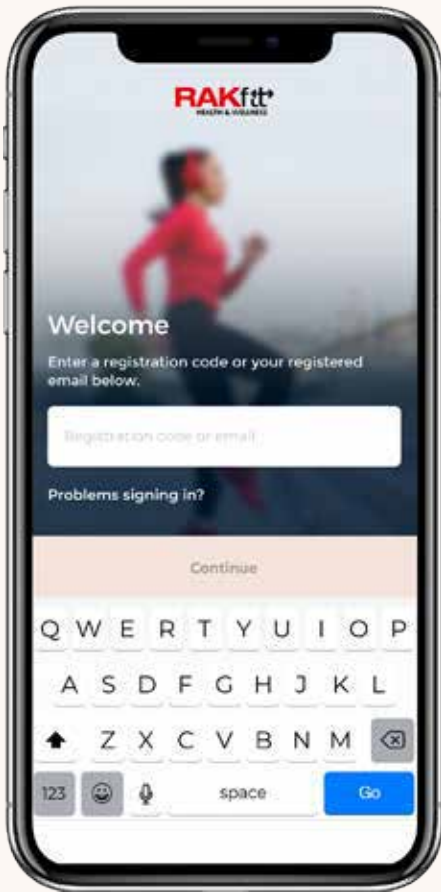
RAKfit
HEALTH & WELLNESS

Welcome

Enter a registration code or your registered email below.

Registration code or email

Problems signing in?

Continue

Q W E R T Y U I O P
A S D F G H J K L
Z X C V B N M
123
space
Go